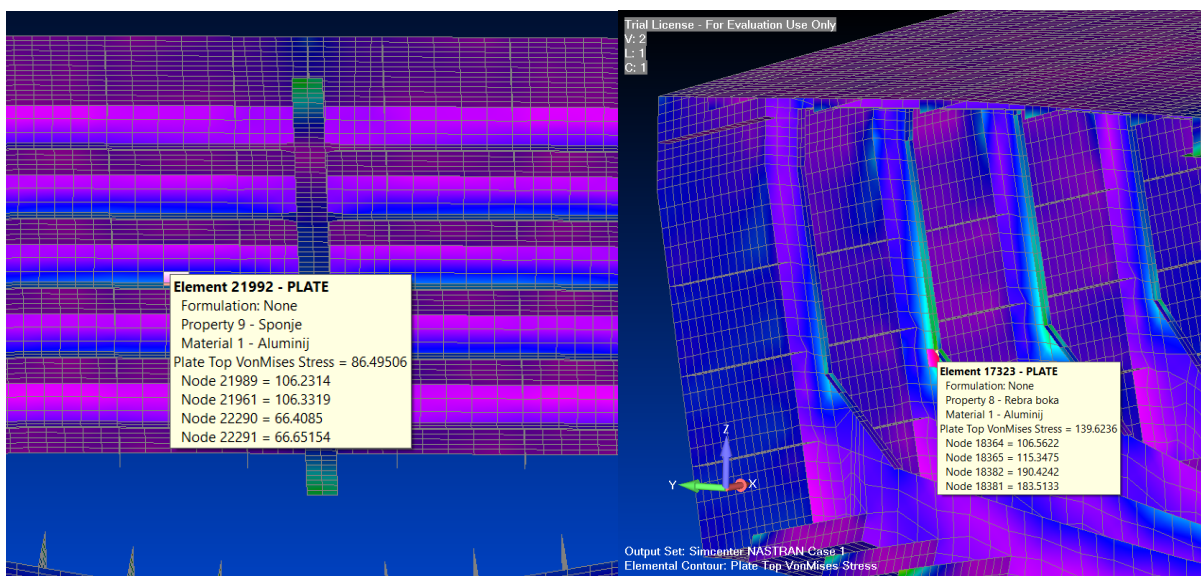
Element 21992 - PLATE
Formulation: None
Property 9 - Sponje
Material 1 - Aluminij
Plate Top VonMises Stress = 86.49506
Node 21989 = 106.2314
Node 21961 = 106.3319
Node 22290 = 66.4085
Node 22291 = 66.65154

Trial License - For Evaluation Use Only
V: 2
L: 1
C: 1

Element 17323 - PLATE
Formulation: None
Property 8 - Rebra boka
Material 1 - Aluminij
Plate Top VonMises Stress = 139.6236
Node 18364 = 106.5622
Node 18365 = 115.3475
Node 18382 = 190.4242
Node 18381 = 183.5133

Z
Y
X

Output Set: Simcenter NASTRAN Case 1
Elemental Contour: Plate Top VonMises Stress